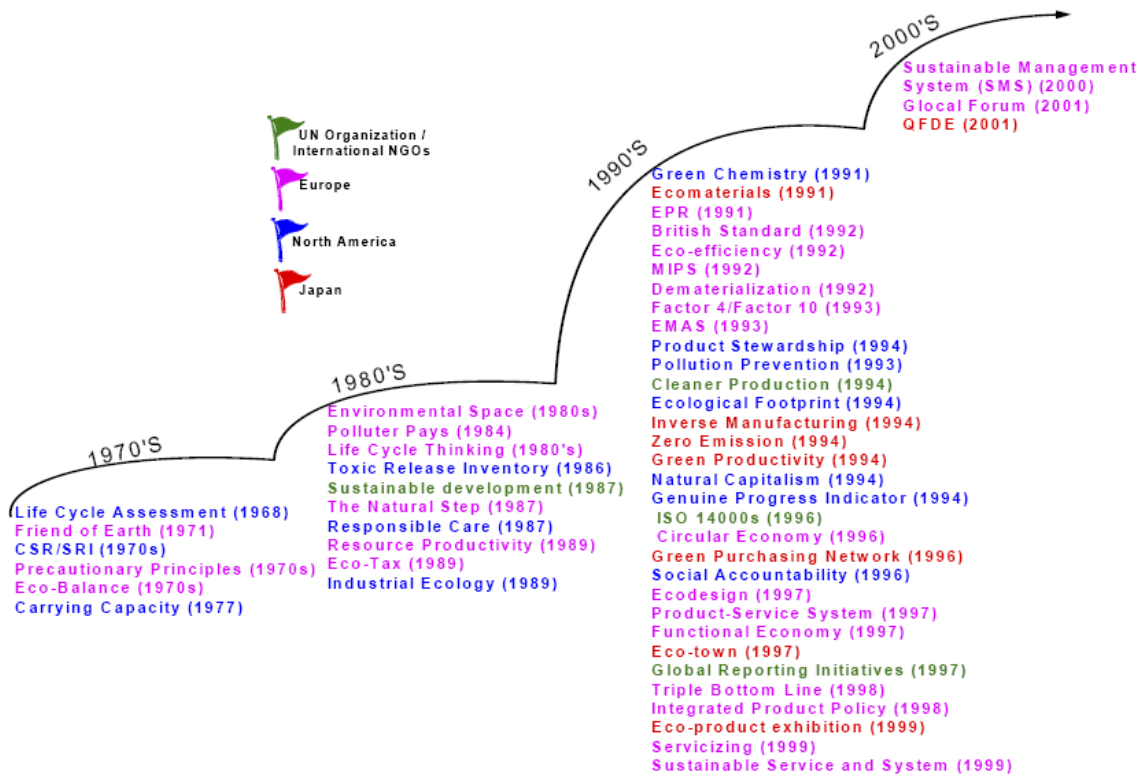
UN Organization / International NGOs
Europe
North America
Japan

1970'S
Life Cycle Assessment (1968)
Friend of Earth (1971)
CSR/SRI (1970s)
Precautionary Principles (1970s)
Eco-Balance (1970s)
Carrying Capacity (1977)

1980'S
Environmental Space (1980s)
Polluter Pays (1984)
Life Cycle Thinking (1980's)
Toxic Release Inventory (1986)
Sustainable development (1987)
The Natural Step (1987)
Responsible Care (1987)
Resource Productivity (1989)
Eco-Tax (1989)
Industrial Ecology (1989)

1990'S
Green Chemistry (1991)
Ecomaterials (1991)
EPR (1991)
British Standard (1992)
Eco-efficiency (1992)
MIPS (1992)
Dematerialization (1992)
Factor 4/Factor 10 (1993)
EMAS (1993)
Product Stewardship (1994)
Pollution Prevention (1993)
Cleaner Production (1994)
Ecological Footprint (1994)
Inverse Manufacturing (1994)
Zero Emission (1994)
Green Productivity (1994)
Natural Capitalism (1994)
Genuine Progress Indicator (1994)
ISO 14000s (1996)
Circular Economy (1996)
Green Purchasing Network (1996)
Social Accountability (1996)
Ecodesign (1997)
Product-Service System (1997)
Functional Economy (1997)
Eco-town (1997)
Global Reporting Initiatives (1997)
Triple Bottom Line (1998)
Integrated Product Policy (1998)
Eco-product exhibition (1999)
Servicizing (1999)
Sustainable Service and System (1999)

2000'S
Sustainable Management System (SMS) (2000)
Glocal Forum (2001)
QFDE (2001)